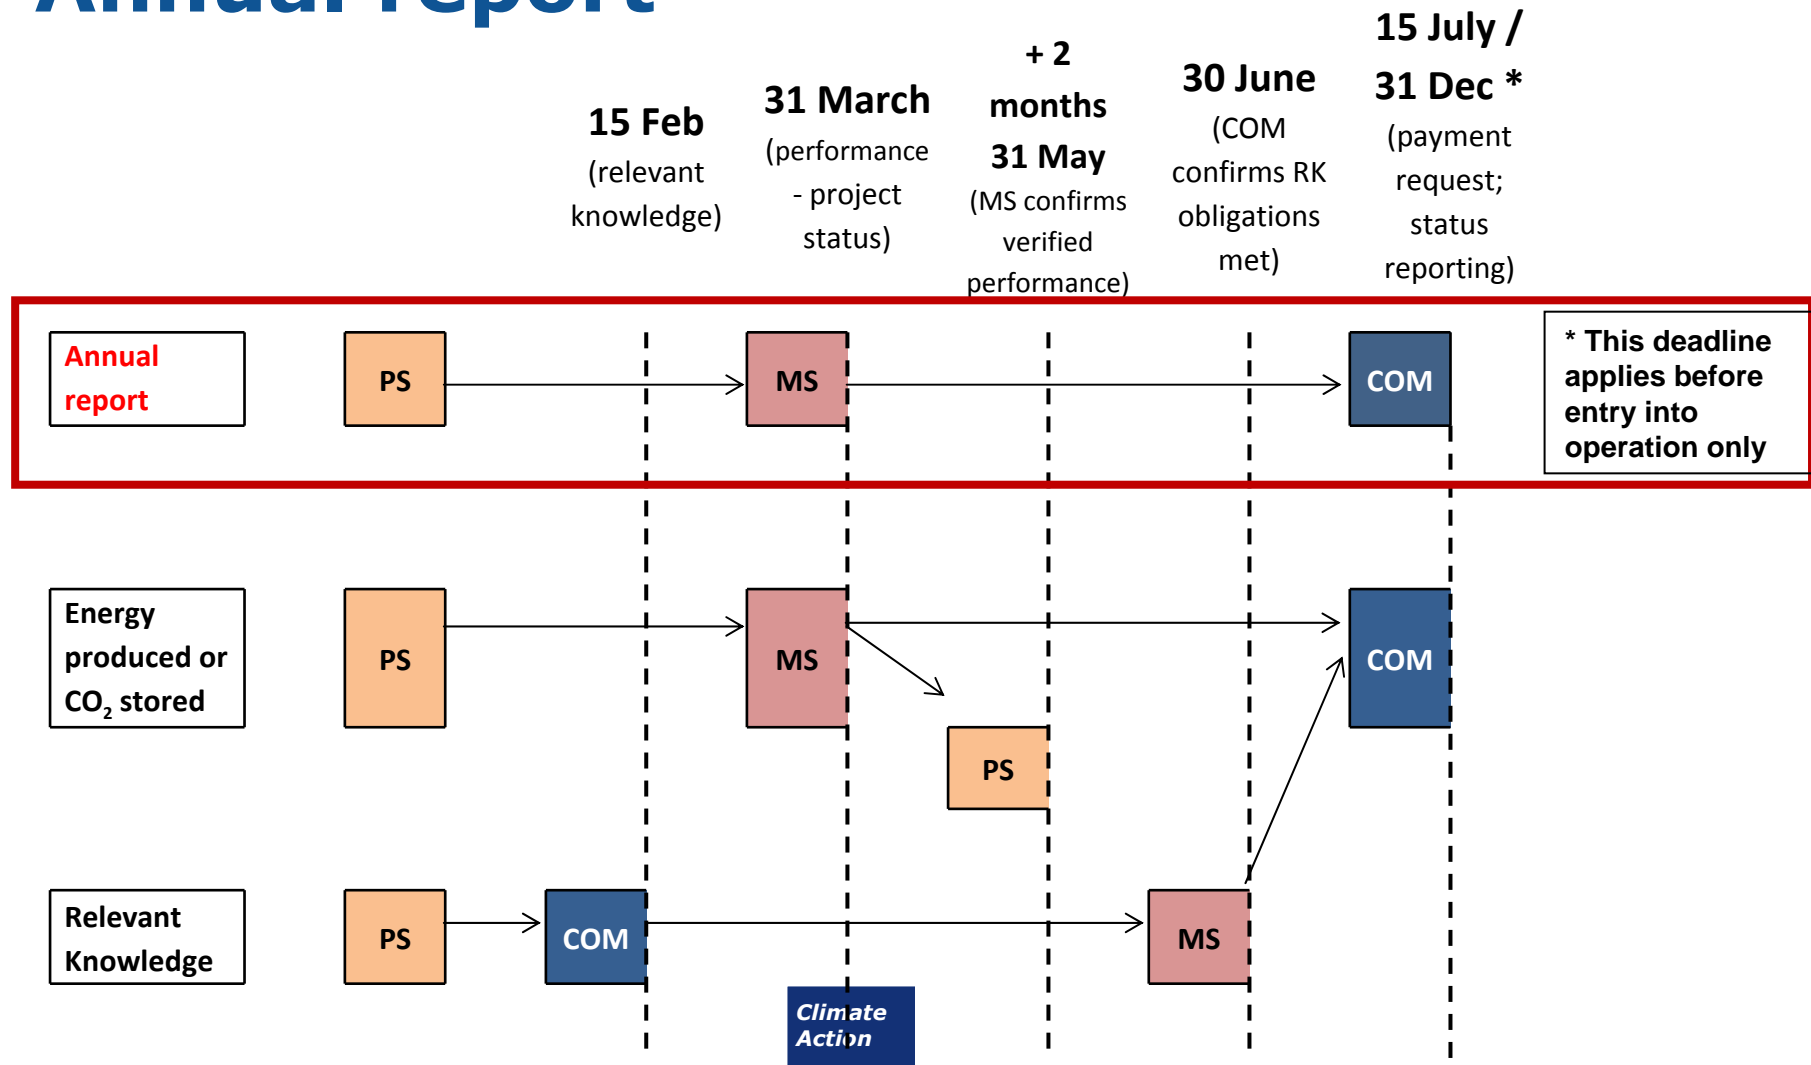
Annual report

15 Feb
(relevant knowledge)

31 March
(performance - project status)

+ 2 months
31 May
(MS confirms verified performance)

30 June
(COM confirms RK obligations met)

15 July /
31 Dec *
(payment request; status reporting)

Annual report

PS

MS

COM

* This deadline applies before entry into operation only

Energy produced or $CO_2$ stored

PS

MS

COM

PS

Relevant Knowledge

PS

COM

MS

Climate Action